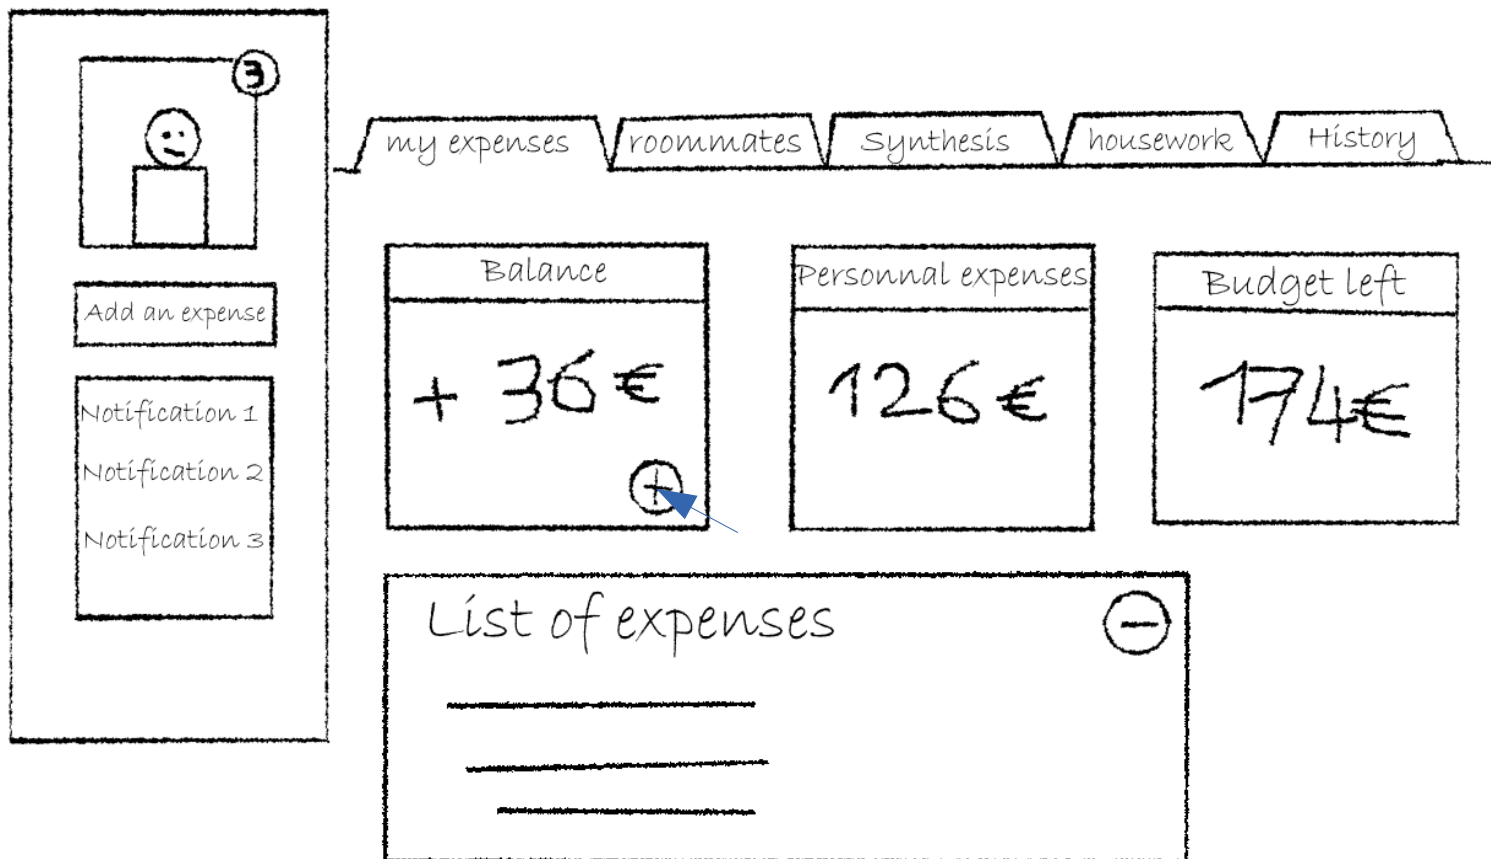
3

Add an expense

Notification 1

Notification 2

Notification 3

my expenses

roommates

Synthesis

housework

History

Balance

+ 36€

+

Personnal expenses

126€

Budget left

174€

List of expenses

−